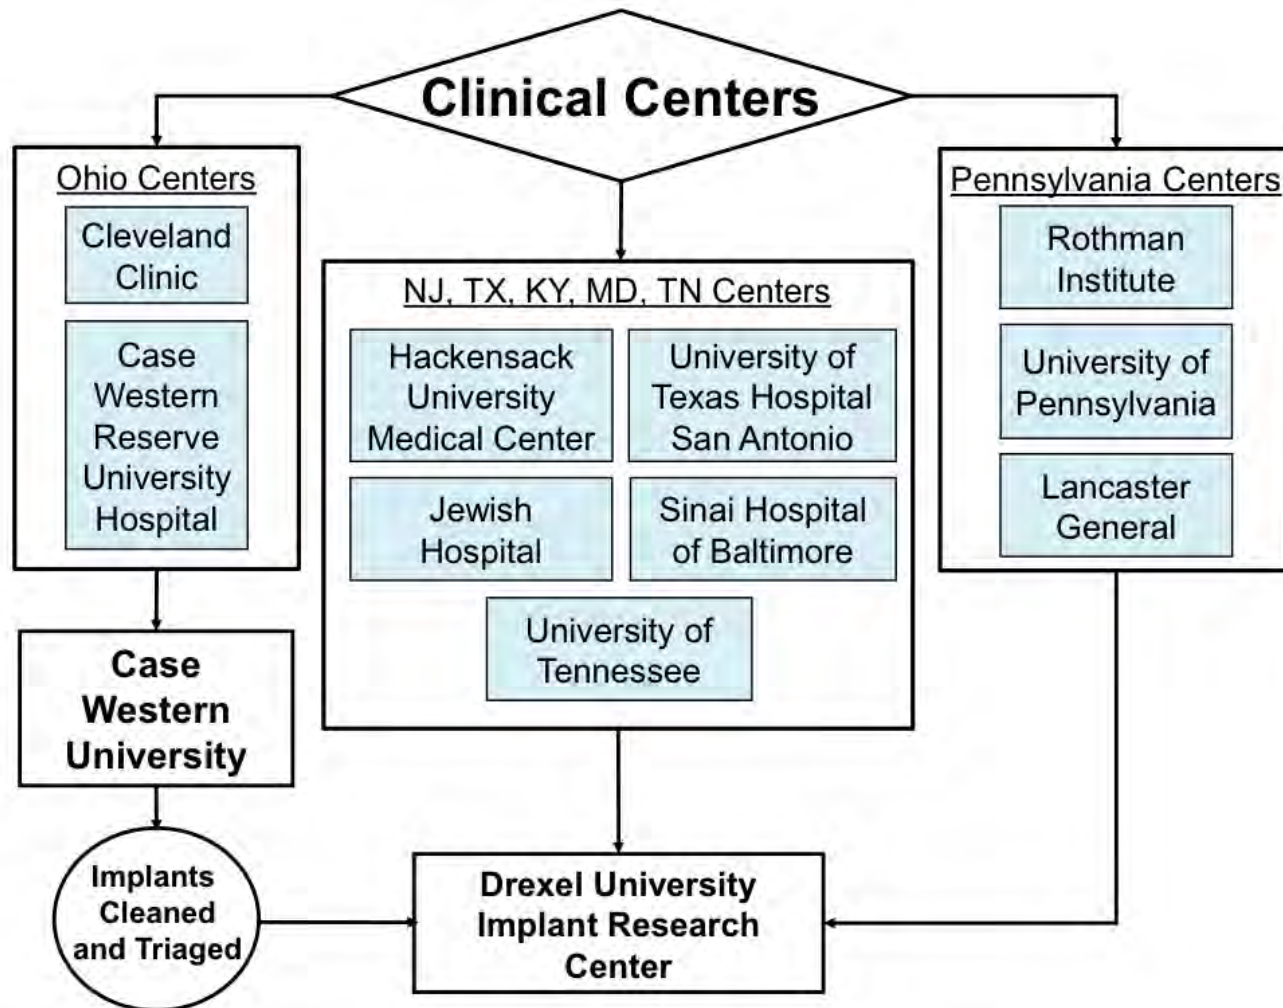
Clinical Centers

Ohio Centers

Cleveland Clinic

Case Western Reserve University Hospital

NJ, TX, KY, MD, TN Centers

Hackensack University Medical Center

University of Texas Hospital San Antonio

Jewish Hospital

Sinai Hospital of Baltimore

University of Tennessee

Pennsylvania Centers

Rothman Institute

University of Pennsylvania

Lancaster General

Case Western University

Implants Cleaned and Triaged

Drexel University Implant Research Center